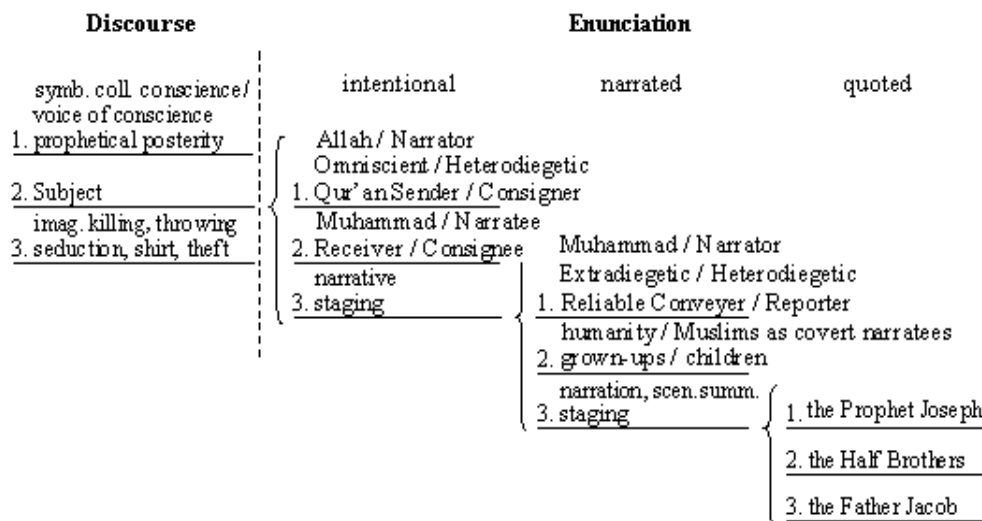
Discourse

Enunciation

symb. coll. conscience/ voice of conscience
1. prophetical posterity

2. Subject

imag. killing, throwing
3. seduction, shirt, theft

intentional

narrated

quoted

Allah / Narrator
Omniscient / Heterodiegetic
1. Qur'an Sender / Consigner

Muhammad / Narratee
2. Receiver / Consignee

narrative
3. staging

Muhammad / Narrator
Extradiegetic / Heterodiegetic
1. Reliable Conveyer / Reporter

humanity / Muslims as covert narratees
2. grown-ups / children

narration, scen.summ.
3. staging

1. the Prophet Joseph

2. the Half Brothers

3. the Father Jacob